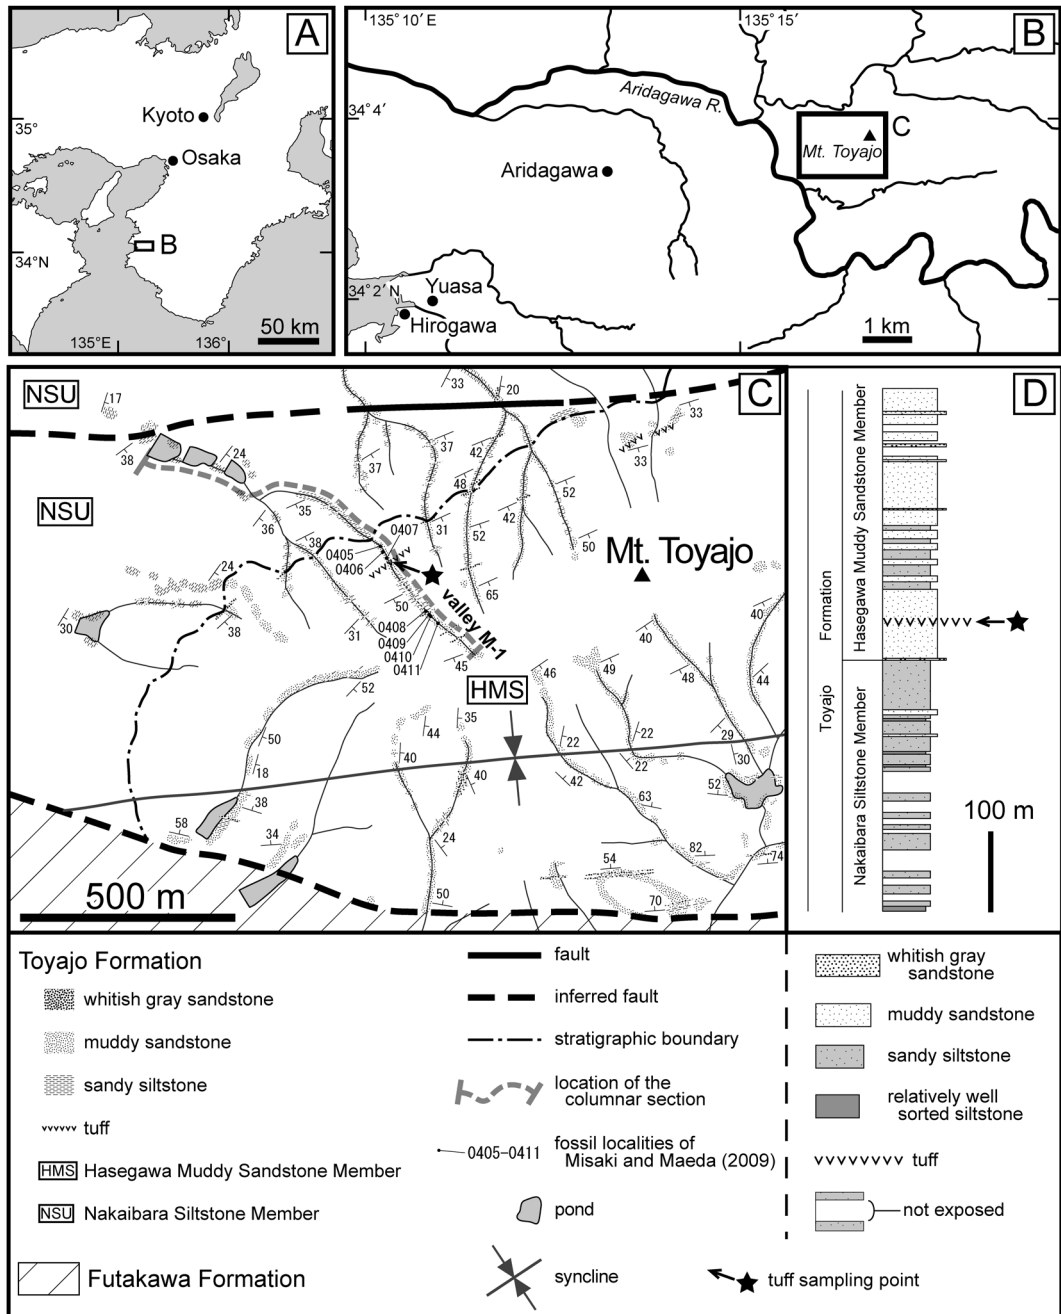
A

Kyoto
35°
Osaka
34°N
B
135°E
136°
50 km

B

135° 10′ E
135° 15′
34° 4′
Aridagawa R.
Mt. Toyajo
C
Aridagawa
34° 2′ N
Yuasa
Hirogawa
1 km

C

NSU
17
33
20
33
38
24
37
42
NSU
37
48
52
33
36
35
0407
31
42
38
0405
0406
52
50
Mt. Toyajo
24
65
valley M-1
50
40
30
38
31
0408
0409
0410
0411
40
45
HMS
46
48
44
52
49
35
44
40
22
22
50
40
29
30
18
22
42
63
52
38
58
34
82
74
24
54
500 m
70
50

D

Toyajo
Formation
Hasegawa Muddy Sandstone Member
Nakaibara Siltstone Member
100 m

Toyajo Formation
whitish gray sandstone
muddy sandstone
sandy siltstone
tuff
HMS Hasegawa Muddy Sandstone Member
NSU Nakaibara Siltstone Member
Futakawa Formation

fault
inferred fault
stratigraphic boundary
location of the columnar section
0405–0411 fossil localities of Misaki and Maeda (2009)
pond
syncline

whitish gray sandstone
muddy sandstone
sandy siltstone
relatively well sorted siltstone
tuff
not exposed
tuff sampling point